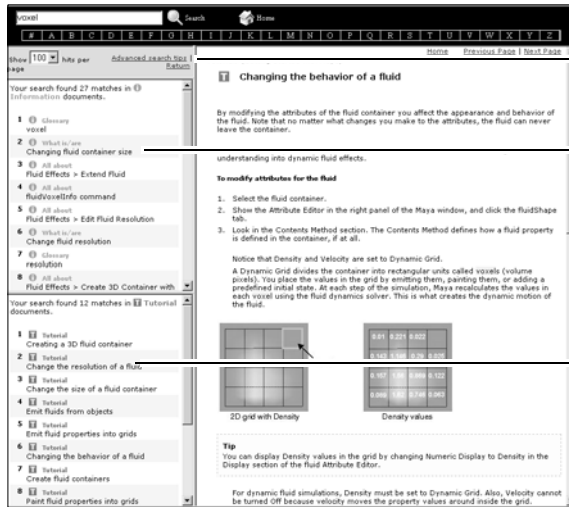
voxel Search Home

# A B C D E F G H I J K L M N O P Q R S T U V W X Y Z

Show 100 hits per page Advanced search tips | Return

Your search found 27 matches in Information documents.

1 Glossary
voxel

2 What is/are
Changing fluid container size

3 All about
Fluid Effects > Extend Fluid

4 All about
fluidVoxelInfo command

5 All about
Fluid Effects > Edit Fluid Resolution

6 What is/are
Change fluid resolution

7 Glossary
resolution

8 All about
Fluid Effects > Create 3D Container with

Your search found 12 matches in Tutorial documents.

1 Tutorial
Creating a 3D fluid container

2 Tutorial
Change the resolution of a fluid

3 Tutorial
Change the size of a fluid container

4 Tutorial
Emit fluids from objects

5 Tutorial
Emit fluid properties into grids

6 Tutorial
Changing the behavior of a fluid

7 Tutorial
Create fluid containers

8 Tutorial
Paint fluid properties into grids

Home Previous Page | Next Page

Changing the behavior of a fluid

By modifying the attributes of the fluid container you affect the appearance and behavior of the fluid. Note that no matter what changes you make to the attributes, the fluid can never leave the container.

understanding into dynamic fluid effects.

To modify attributes for the fluid

1. Select the fluid container.
2. Show the Attribute Editor in the right panel of the Maya window, and click the fluidShape tab.
3. Look in the Contents Method section. The Contents Method defines how a fluid property is defined in the container, if at all.

Notice that Density and Velocity are set to Dynamic Grid.

A Dynamic Grid divides the container into rectangular units called voxels (volume pixels). You place the values in the grid by emitting them, painting them, or adding a predefined initial state. At each step of the simulation, Maya recalculates the values in each voxel using the fluid dynamics solver. This is what creates the dynamic motion of the fluid.

2D grid with Density

Density values

Tip
You can display Density values in the grid by changing Numeric Display to Density in the Display section of the fluid Attribute Editor.

For dynamic fluid simulations, Density must be set to Dynamic Grid. Also, Velocity cannot be turned Off because velocity moves the property values around inside the grid.